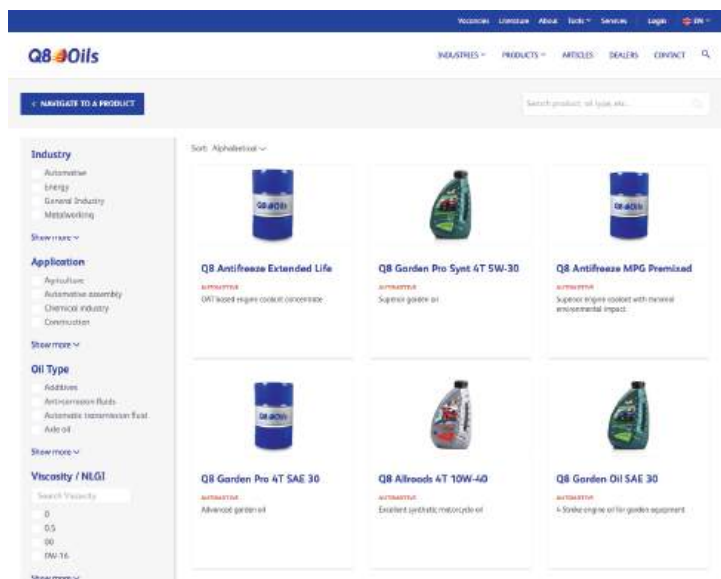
Vacancies Literature About Tools Services Login EN

Q8Oils

INDUSTRIES PRODUCTS ARTICLES DEALERS CONTACT

< NAVIGATE TO A PRODUCT

Search product, oil type, etc...

Industry
Automotive
Energy
General Industry
Metalworking
Show more

Application
Agriculture
Automotive assembly
Chemical industry
Construction
Show more

Oil Type
Additives
Anti-corrosion fluids
Automatic transmission fluid
Axle oil
Show more

Viscosity / NLGI
Search Viscosity
0
0.5
00
0W-16
Show more

Sort: Alphabetical

Q8 Antifreeze Extended Life
AUTOMOTIVE
OAT based engine coolant concentrate

Q8 Garden Pro Synt 4T 5W-30
AUTOMOTIVE
Superior garden oil

Q8 Antifreeze MPG Premixed
AUTOMOTIVE
Superior engine coolant with minimal environmental impact

Q8 Garden Pro 4T SAE 30
AUTOMOTIVE
Advanced garden oil

Q8 Allroads 4T 10W-40
AUTOMOTIVE
Excellent synthetic motorcycle oil

Q8 Garden Oil SAE 30
AUTOMOTIVE
4-Stroke engine oil for garden equipment